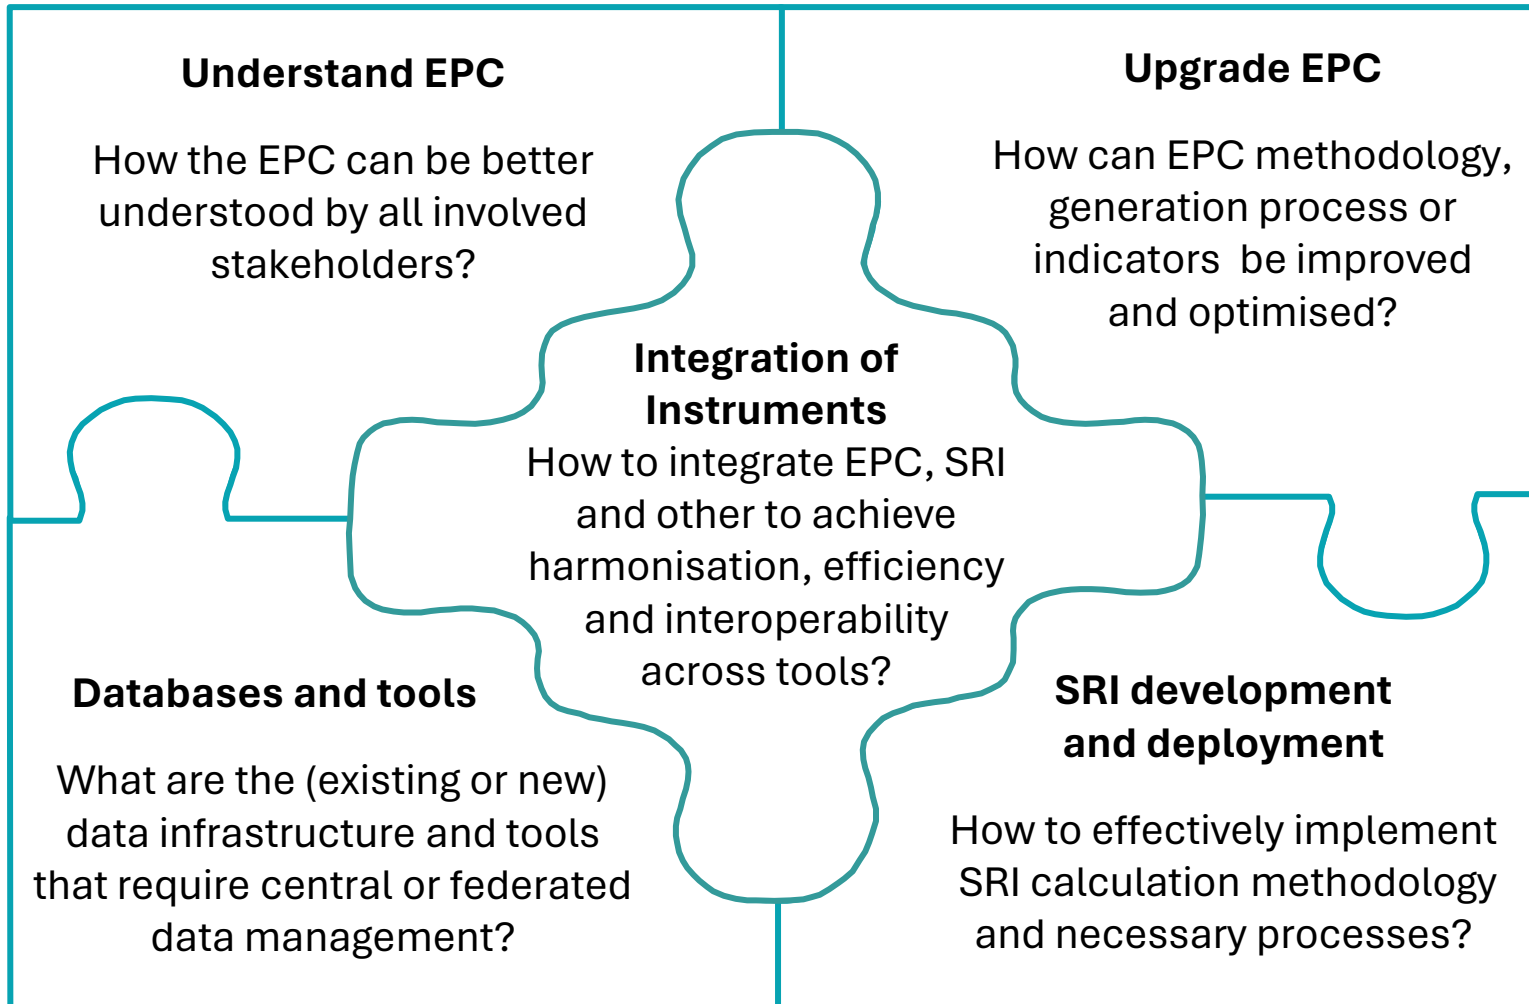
Understand EPC

How the EPC can be better understood by all involved stakeholders?

Upgrade EPC

How can EPC methodology, generation process or indicators be improved and optimised?

Integration of Instruments

How to integrate EPC, SRI and other to achieve harmonisation, efficiency and interoperability across tools?

Databases and tools

What are the (existing or new) data infrastructure and tools that require central or federated data management?

SRI development and deployment

How to effectively implement SRI calculation methodology and necessary processes?